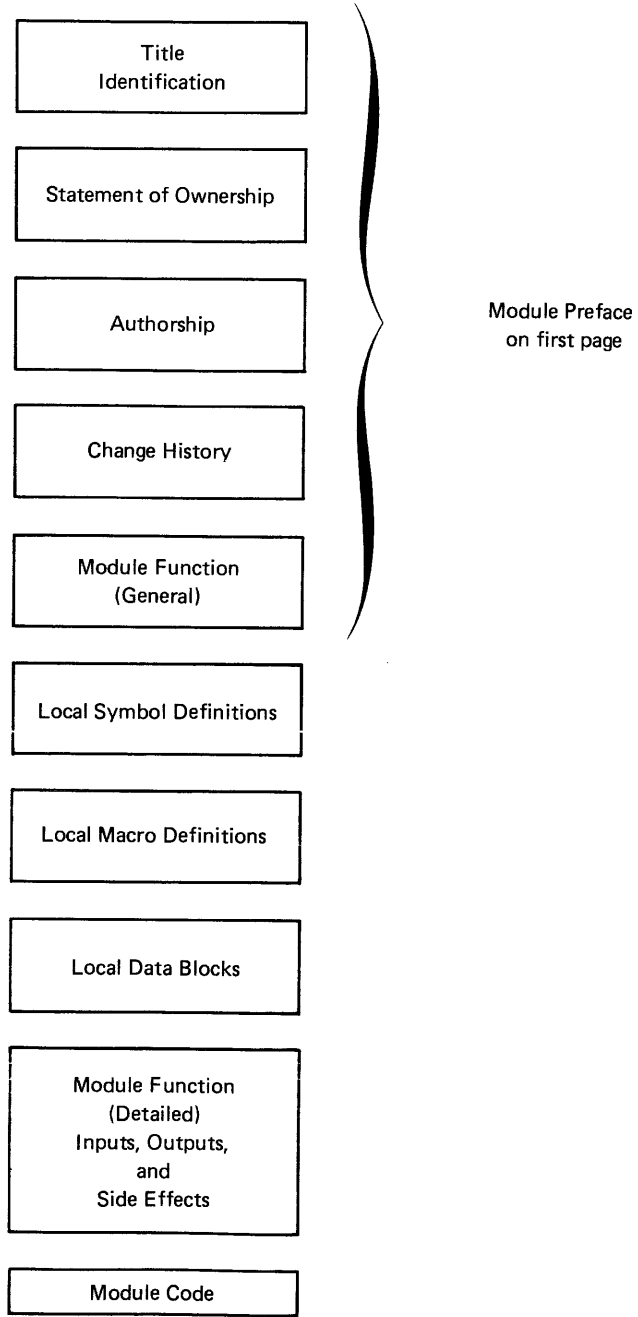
Title
Identification

Statement of Ownership

Authorship

Change History

Module Function
(General)

Module Preface
on first page

Local Symbol Definitions

Local Macro Definitions

Local Data Blocks

Module Function
(Detailed)
Inputs, Outputs,
and
Side Effects

Module Code